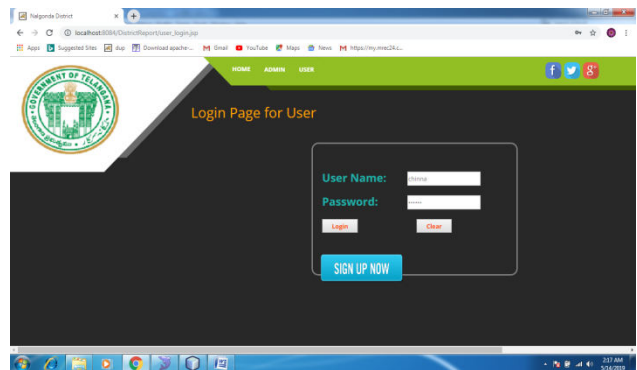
Nalgonda District

localhost:8084/DistrictReport/user_login.jsp

Apps Suggested Sites dup Download apache-... Gmail YouTube Maps News https://my.mrec24.i...

HOME ADMIN USER

GOVERNMENT OF TELANGANA

Login Page for User

User Name: chinna

Password: ......

Login Clear

SIGN UP NOW

2:17 AM
5/14/2019